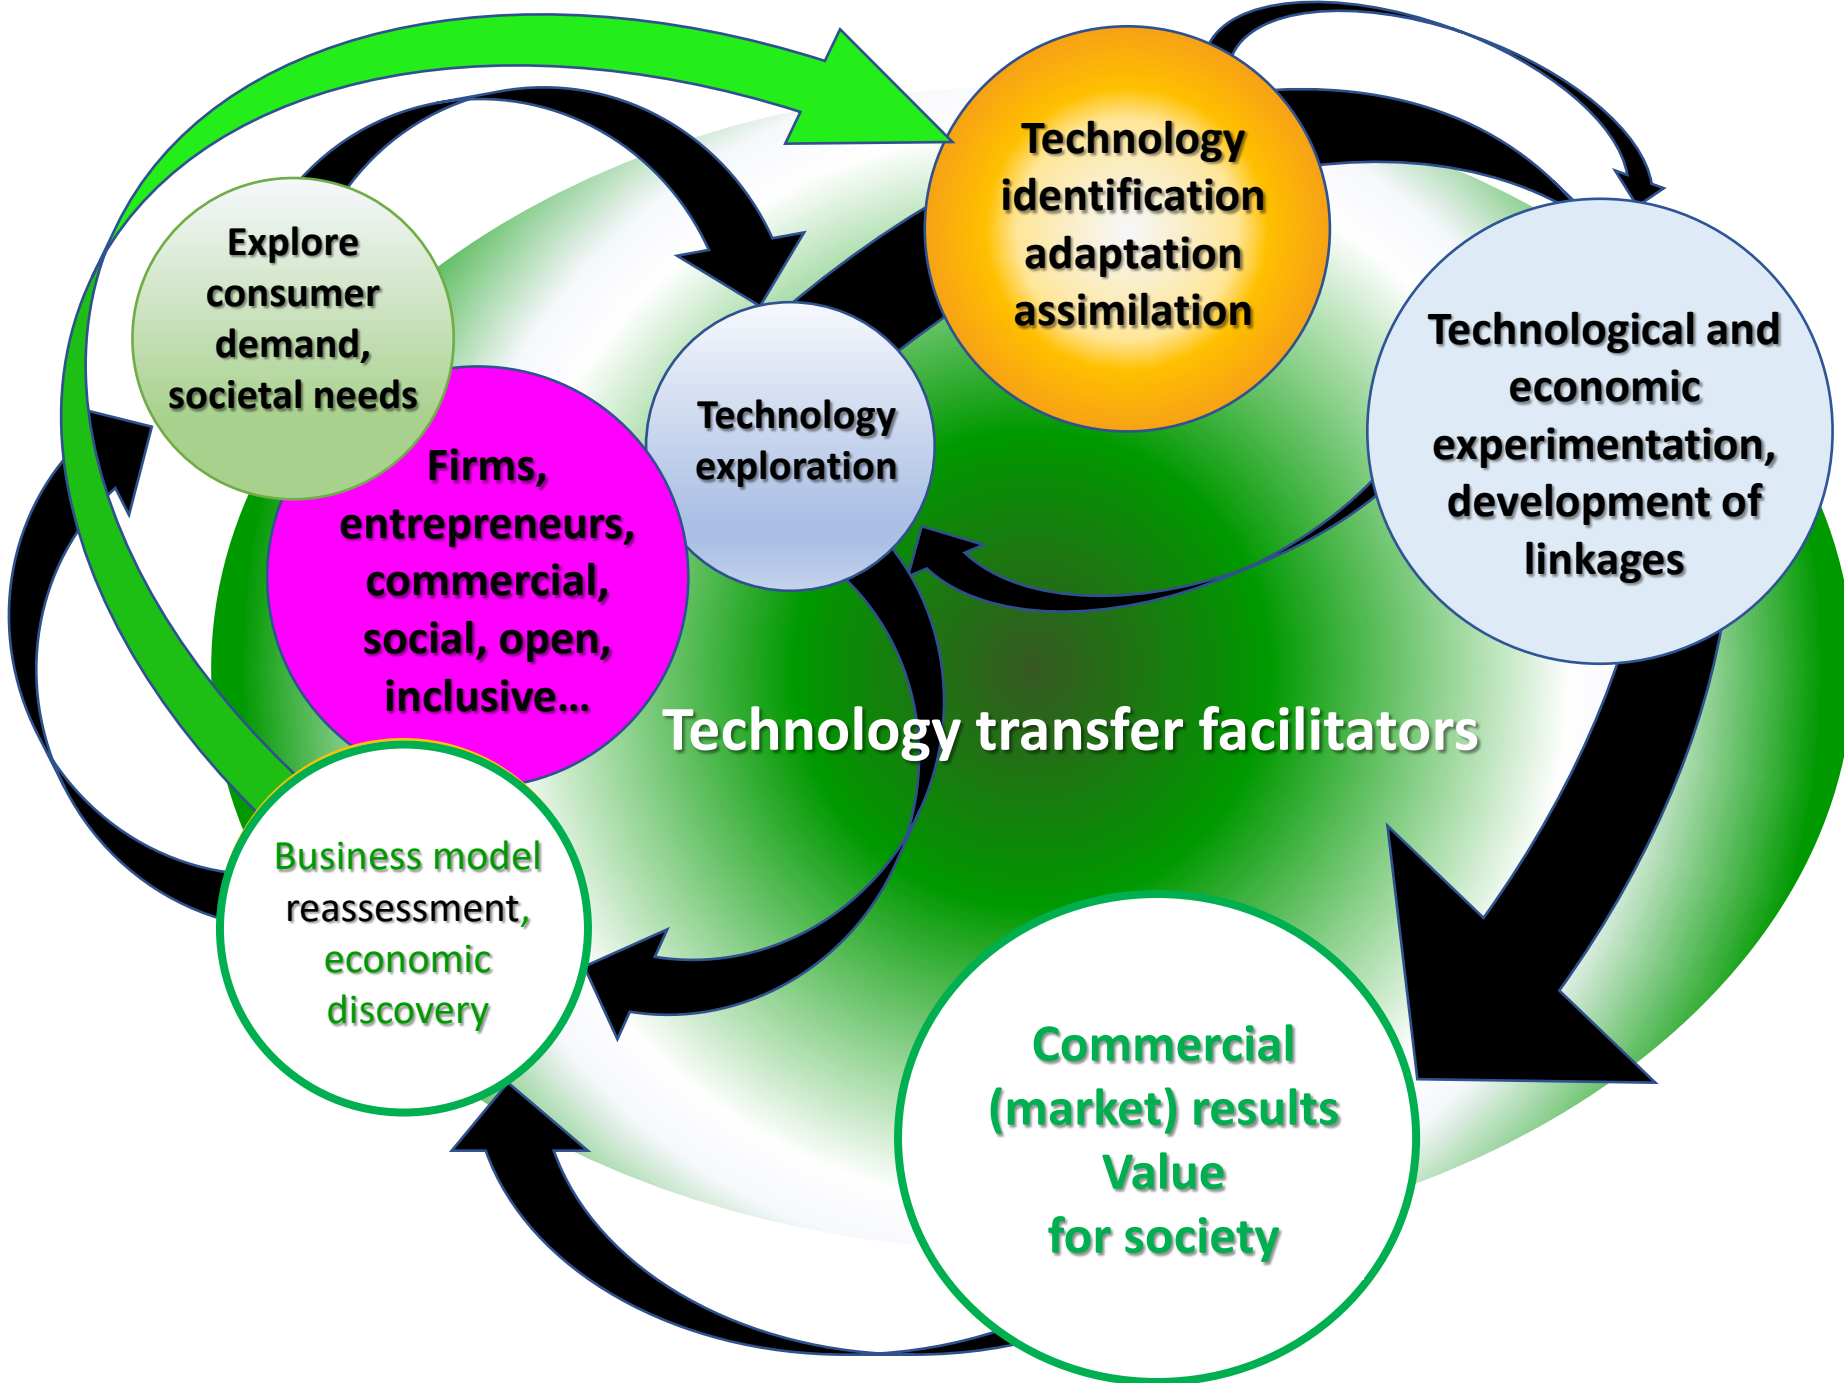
Explore consumer demand, societal needs

Technology identification adaptation assimilation

Technological and economic experimentation, development of linkages

Firms, entrepreneurs, commercial, social, open, inclusive...

Technology exploration

Technology transfer facilitators

Business model reassessment, economic discovery

Commercial (market) results Value for society